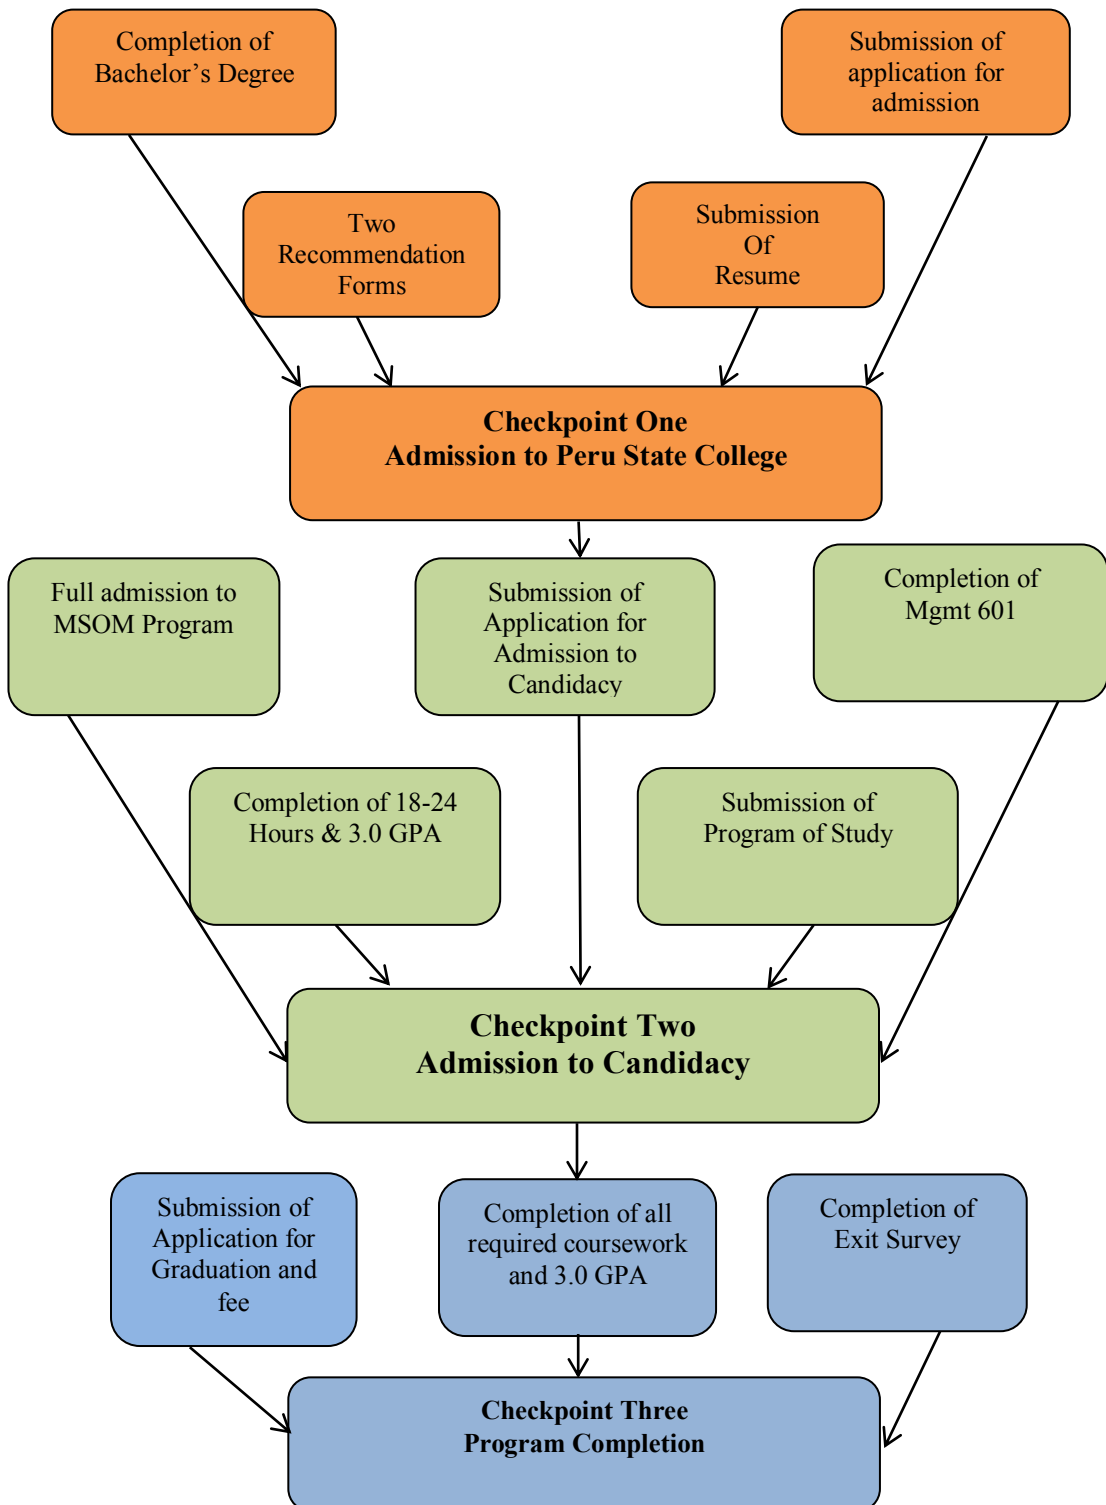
Completion of Bachelor’s Degree

Submission of application for admission

Two Recommendation Forms

Submission Of Resume

Checkpoint One
Admission to Peru State College

Full admission to MSOM Program

Submission of Application for Admission to Candidacy

Completion of Mgmt 601

Completion of 18-24 Hours & 3.0 GPA

Submission of Program of Study

Checkpoint Two
Admission to Candidacy

Submission of Application for Graduation and fee

Completion of all required coursework and 3.0 GPA

Completion of Exit Survey

Checkpoint Three
Program Completion